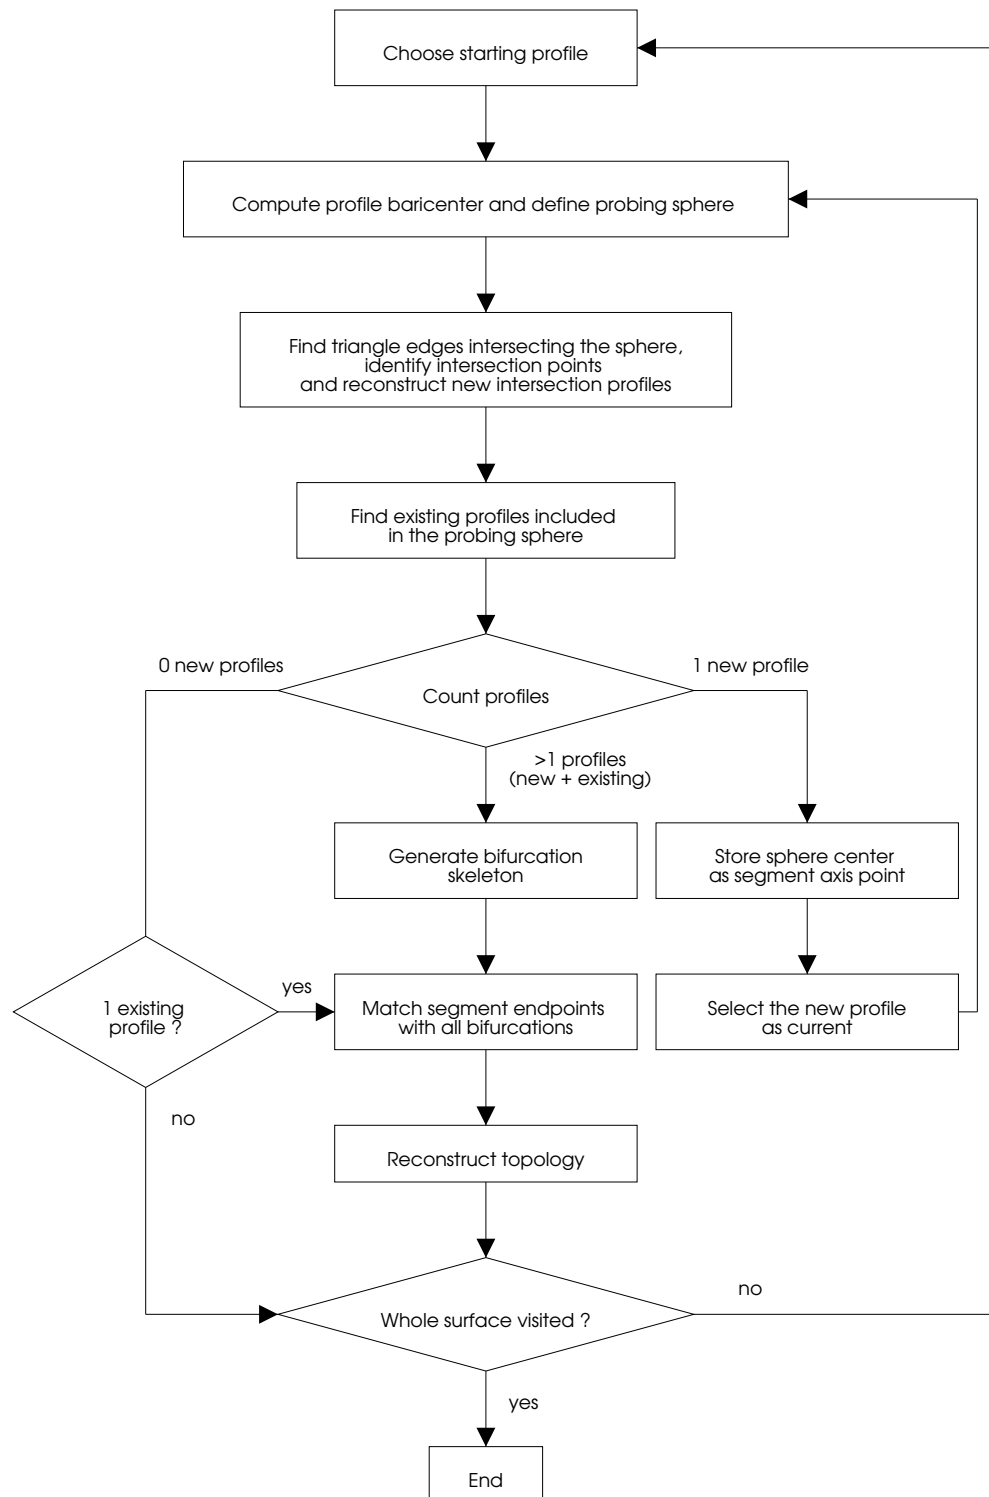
Choose starting profile

Compute profile baricenter and define probing sphere

Find triangle edges intersecting the sphere, identify intersection points and reconstruct new intersection profiles

Find existing profiles included in the probing sphere

0 new profiles

Count profiles

1 new profile

>1 profiles (new + existing)

Generate bifurcation skeleton

Store sphere center as segment axis point

1 existing profile ?

yes

Match segment endpoints with all bifurcations

Select the new profile as current

no

Reconstruct topology

no

Whole surface visited ?

yes

End